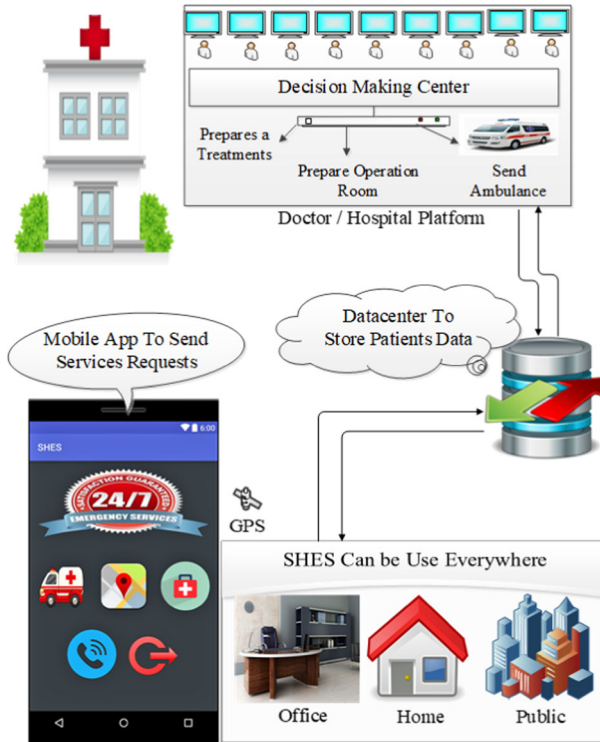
Decision Making Center

Prepares a Treatments

Prepare Operation Room

Send Ambulance

Doctor / Hospital Platform

Datacenter To Store Patients Data

Mobile App To Send Services Requests

6:00

SHES

SATISFACTION GUARANTEED

24/7

EMERGENCY SERVICES

GPS

SHES Can be Use Everywhere

Office

Home

Public